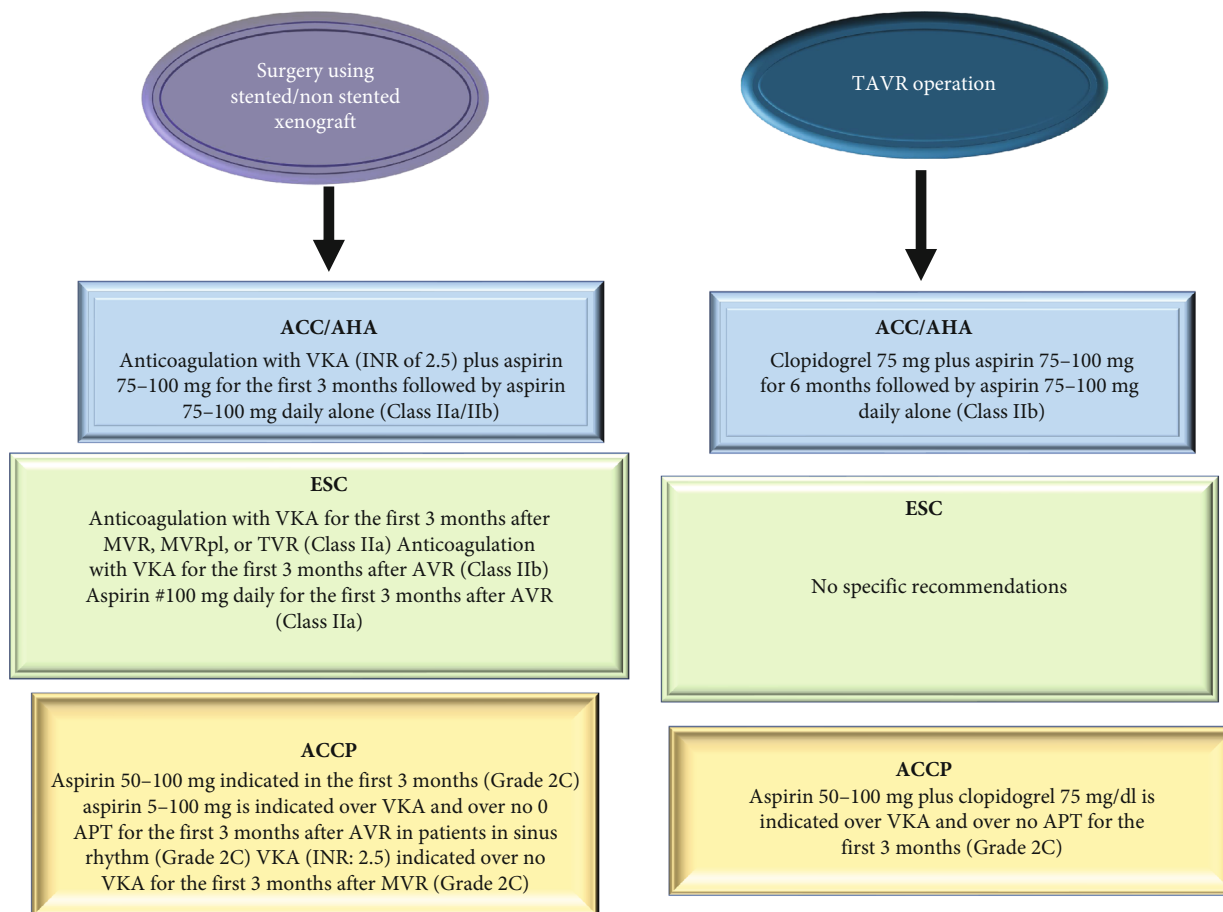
Surgery using stented/non stented xenograft

ACC/AHA
Anticoagulation with VKA (INR of 2.5) plus aspirin 75–100 mg for the first 3 months followed by aspirin 75–100 mg daily alone (Class IIa/IIb)

ESC
Anticoagulation with VKA for the first 3 months after MVR, MVRpl, or TVR (Class IIa) Anticoagulation with VKA for the first 3 months after AVR (Class IIb) Aspirin #100 mg daily for the first 3 months after AVR (Class IIa)

ACCP
Aspirin 50–100 mg indicated in the first 3 months (Grade 2C) aspirin 5–100 mg is indicated over VKA and over no 0 APT for the first 3 months after AVR in patients in sinus rhythm (Grade 2C) VKA (INR: 2.5) indicated over no VKA for the first 3 months after MVR (Grade 2C)

TAVR operation

ACC/AHA
Clopidogrel 75 mg plus aspirin 75–100 mg for 6 months followed by aspirin 75–100 mg daily alone (Class IIb)

ESC
No specific recommendations

ACCP
Aspirin 50–100 mg plus clopidogrel 75 mg/dl is indicated over VKA and over no APT for the first 3 months (Grade 2C)